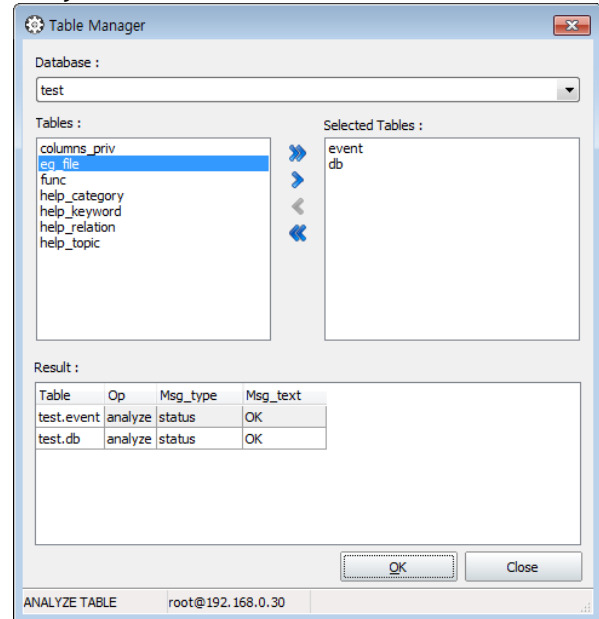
Table Manager

Database :

test

Tables :

columns_priv
eg_file
func
help_category
help_keyword
help_relation
help_topic

Selected Tables :

event
db

Result :

| Table | Op | Msg_type | Msg_text |
|---|---|---|---|
| test.event | analyze | status | OK |
| test.db | analyze | status | OK |

OK

Close

ANALYZE TABLE

root@192.168.0.30